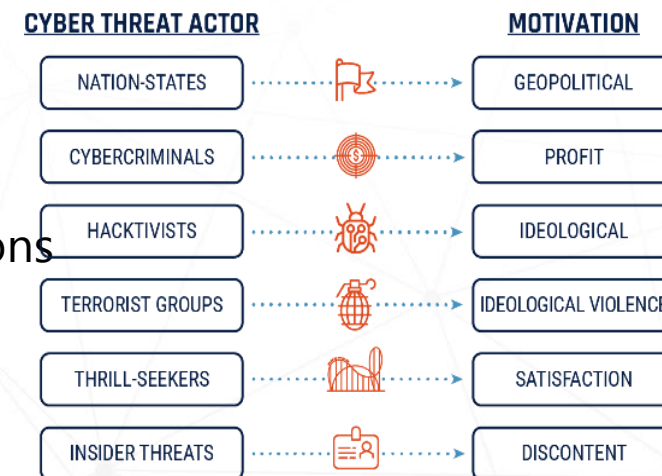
CYBER THREAT ACTOR

MOTIVATION

NATION-STATES

GEOPOLITICAL

CYBERCRIMINALS

PROFIT

HACKTIVISTS

IDEOLOGICAL

TERRORIST GROUPS

IDEOLOGICAL VIOLENCE

THRILL-SEEKERS

SATISFACTION

INSIDER THREATS

DISCONTENT

ons